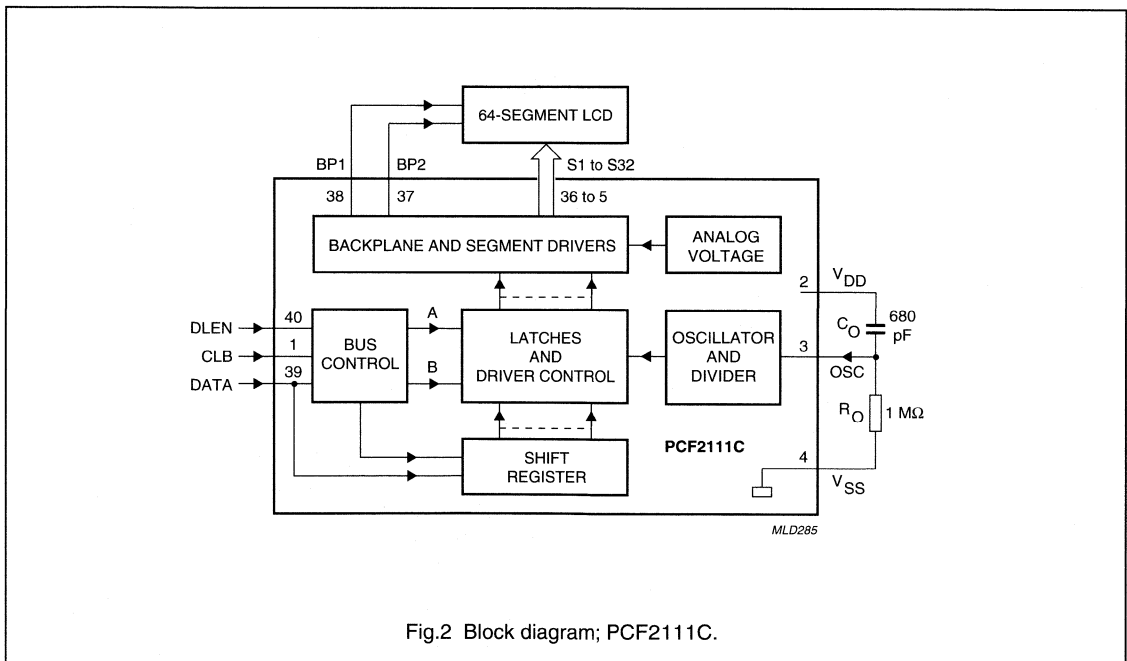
64-SEGMENT LCD

BP1 BP2 S1 to S32

38 37 36 to 5

BACKPLANE AND SEGMENT DRIVERS

ANALOG VOLTAGE

$V_{DD}$

2

680 pF

$C_O$

DLEN 40

CLB 1

DATA 39

BUS CONTROL

A

B

LATCHES AND DRIVER CONTROL

OSCILLATOR AND DIVIDER

3

OSC

$R_O$

1 MΩ

SHIFT REGISTER

PCF2111C

4

$V_{SS}$

MLD285

Fig.2 Block diagram; PCF2111C.